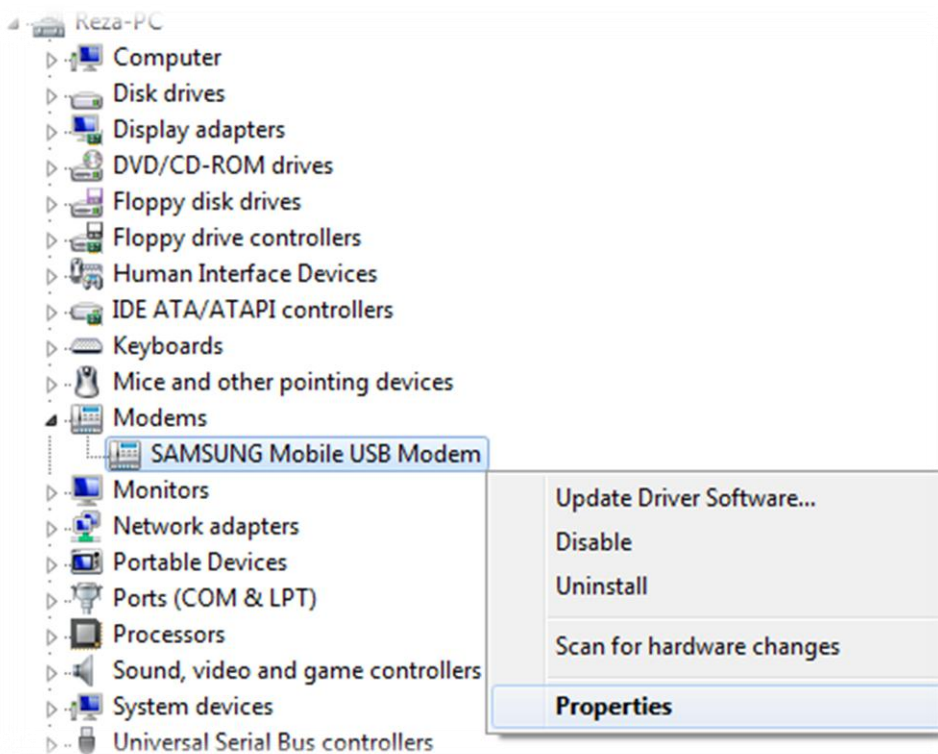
Reza-PC
Computer
Disk drives
Display adapters
DVD/CD-ROM drives
Floppy disk drives
Floppy drive controllers
Human Interface Devices
IDE ATA/ATAPI controllers
Keyboards
Mice and other pointing devices
Modems
SAMSUNG Mobile USB Modem
Monitors
Network adapters
Portable Devices
Ports (COM & LPT)
Processors
Sound, video and game controllers
System devices
Universal Serial Bus controllers

Update Driver Software...
Disable
Uninstall
Scan for hardware changes
Properties